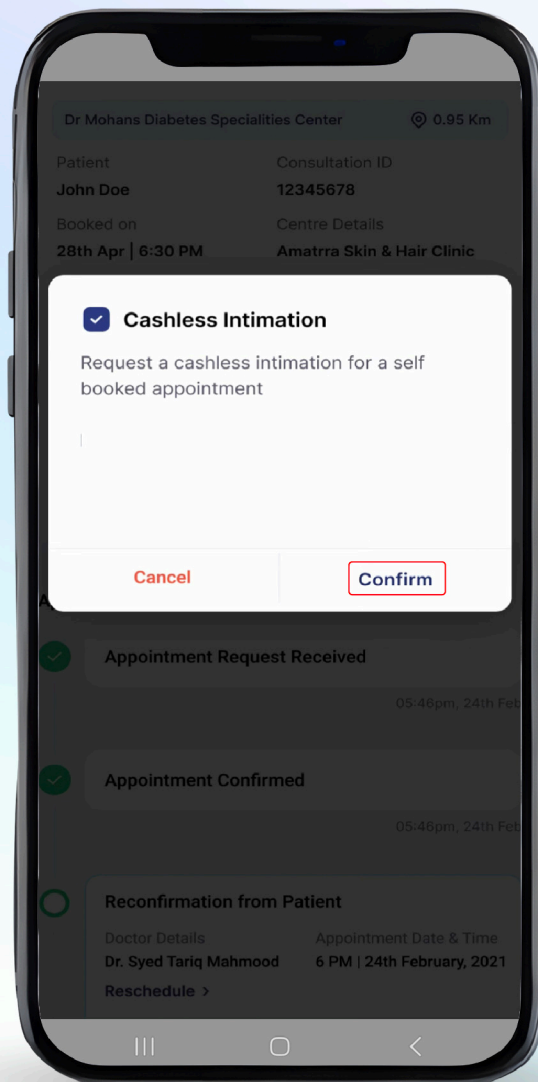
Dr Mohans Diabetes Specialities Center
0.95 Km

Patient
John Doe

Consultation ID
12345678

Booked on
28th Apr | 6:30 PM

Centre Details
Amatrra Skin & Hair Clinic

Cashless Intimation

Request a cashless intimation for a self booked appointment

Cancel

Confirm

Appointment Request Received

05:46pm, 24th Feb

Appointment Confirmed

05:46pm, 24th Feb

Reconfirmation from Patient

Doctor Details
Dr. Syed Tariq Mahmood

Appointment Date & Time
6 PM | 24th February, 2021

Reschedule >